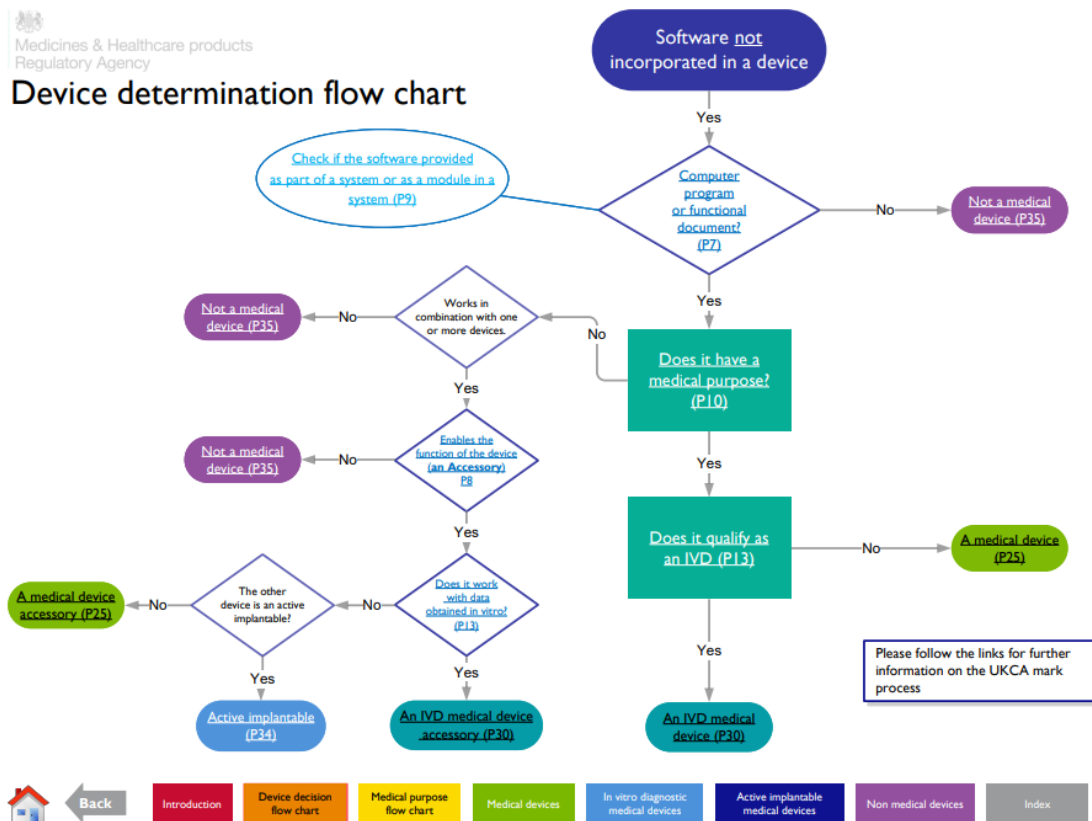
Medicines & Healthcare products Regulatory Agency

Device determination flow chart

Software not incorporated in a device

Yes

Check if the software provided as part of a system or as a module in a system (P9)

Computer program or functional document? (P7)

No

Not a medical device (P35)

Yes

Does it have a medical purpose? (P10)

No

Works in combination with one or more devices.

No

Not a medical device (P35)

Yes

Enables the function of the device (an Accessory) P8

No

Not a medical device (P35)

Yes

Does it work with data obtained in vitro? (P13)

No

The other device is an active implantable?

No

A medical device accessory (P25)

Yes

Active implantable (P34)

Yes

An IVD medical device accessory (P30)

Yes

Does it qualify as an IVD (P13)

No

A medical device (P25)

Yes

An IVD medical device (P30)

Please follow the links for further information on the UKCA mark process

Back

Introduction

Device decision flow chart

Medical purpose flow chart

Medical devices

In vitro diagnostic medical devices

Active implantable medical devices

Non medical devices

Index